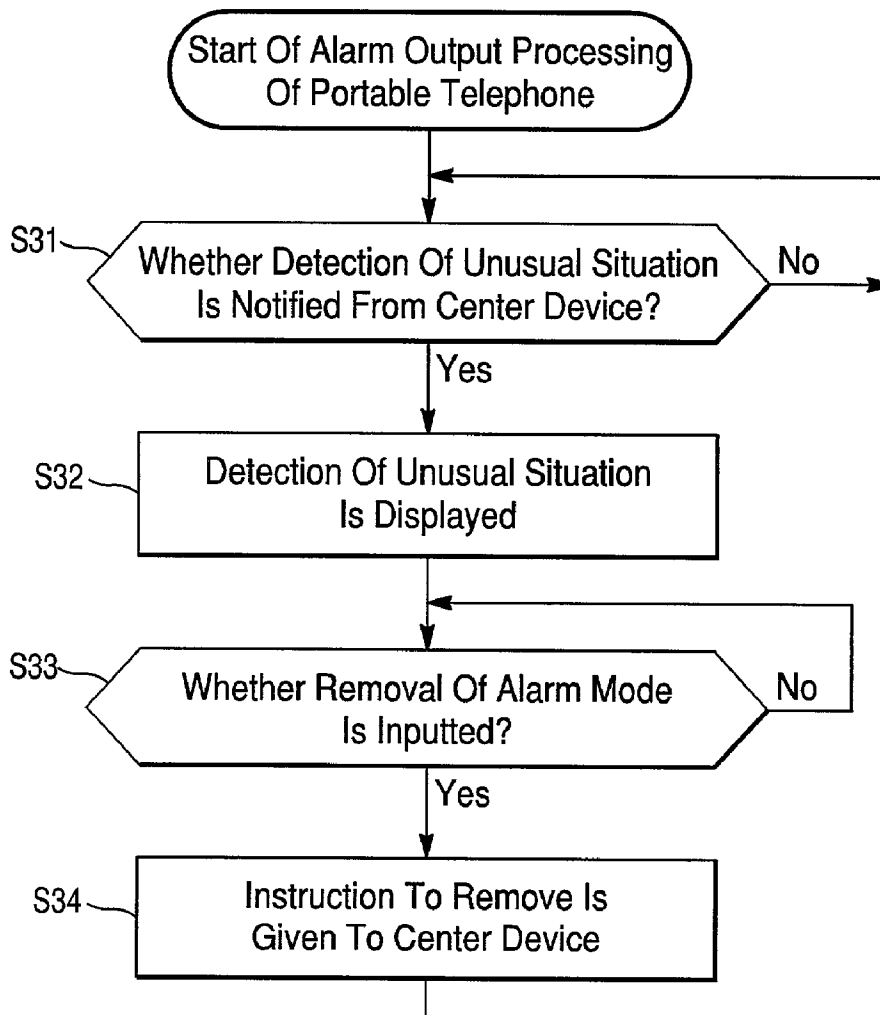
Start Of Alarm Output Processing Of Portable Telephone

S31

Whether Detection Of Unusual Situation Is Notified From Center Device?

No

Yes

S32

Detection Of Unusual Situation Is Displayed

S33

Whether Removal Of Alarm Mode Is Inputted?

No

Yes

S34

Instruction To Remove Is Given To Center Device